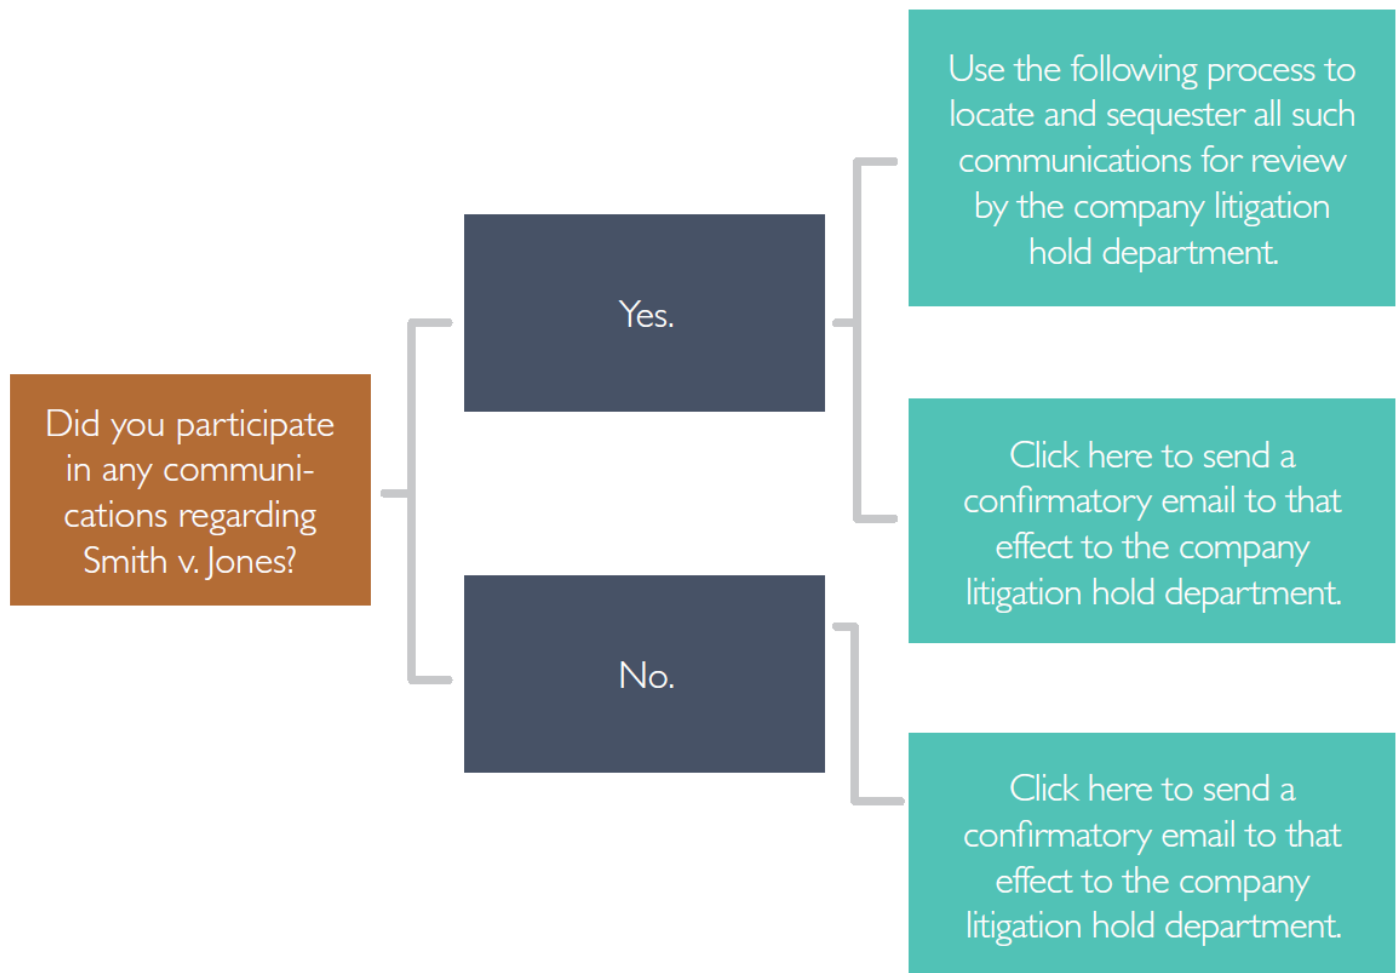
Did you participate in any communications regarding Smith v. Jones?

Yes.

No.

Use the following process to locate and sequester all such communications for review by the company litigation hold department.

Click here to send a confirmatory email to that effect to the company litigation hold department.

Click here to send a confirmatory email to that effect to the company litigation hold department.